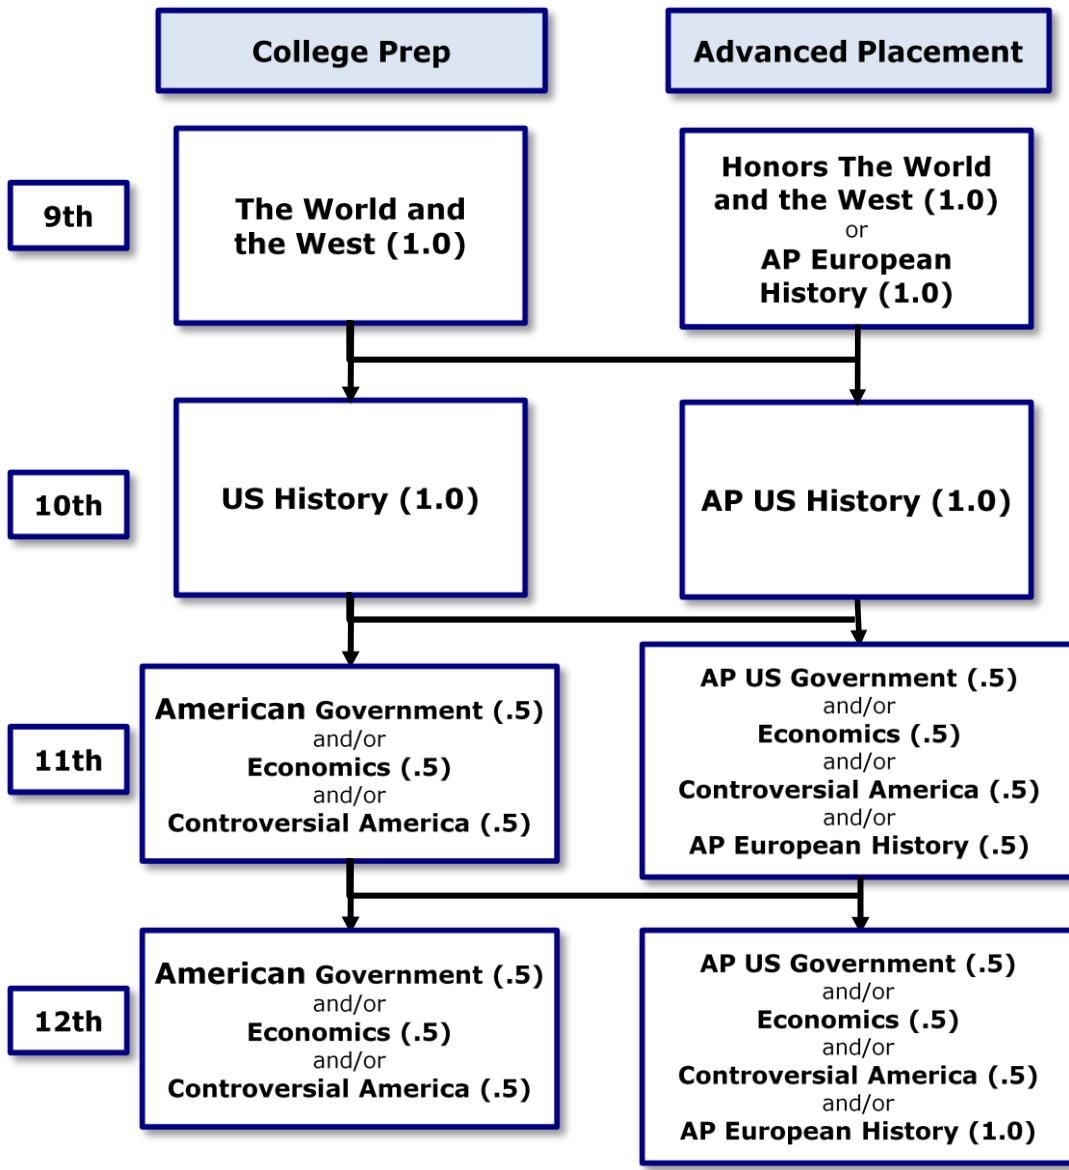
College Prep

Advanced Placement

9th

The World and the West (1.0)

Honors The World and the West (1.0)
or
AP European History (1.0)

10th

US History (1.0)

AP US History (1.0)

11th

American Government (.5)
and/or
Economics (.5)
and/or
Controversial America (.5)

AP US Government (.5)
and/or
Economics (.5)
and/or
Controversial America (.5)
and/or
AP European History (.5)

12th

American Government (.5)
and/or
Economics (.5)
and/or
Controversial America (.5)

AP US Government (.5)
and/or
Economics (.5)
and/or
Controversial America (.5)
and/or
AP European History (1.0)